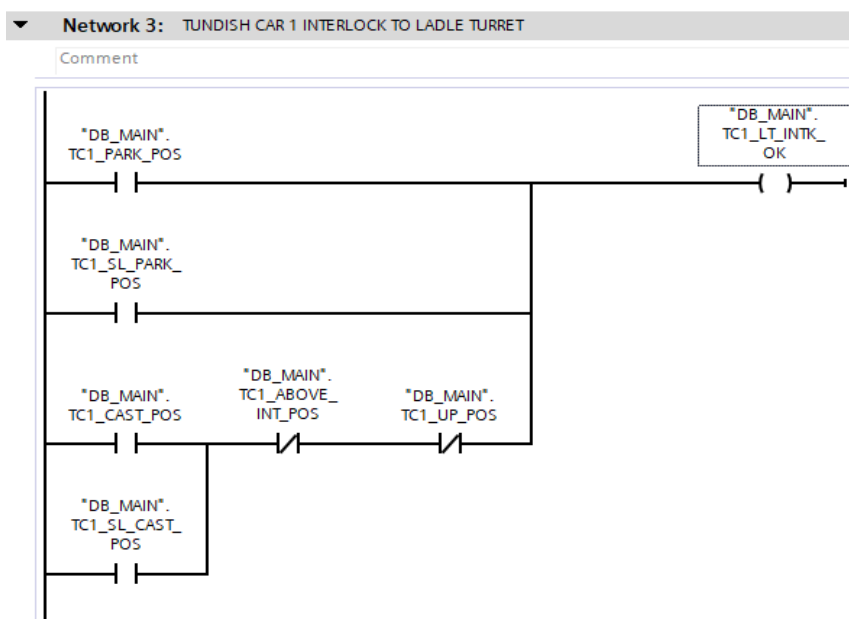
Network 3: TUNDISH CAR 1 INTERLOCK TO LADLE TURRET

Comment

"DB_MAIN".
TC1_PARK_POS

"DB_MAIN".
TC1_LT_INTK_
OK

"DB_MAIN".
TC1_SL_PARK_
POS

"DB_MAIN".
TC1_CAST_POS

"DB_MAIN".
TC1_ABOVE_
INT_POS

"DB_MAIN".
TC1_UP_POS

"DB_MAIN".
TC1_SL_CAST_
POS